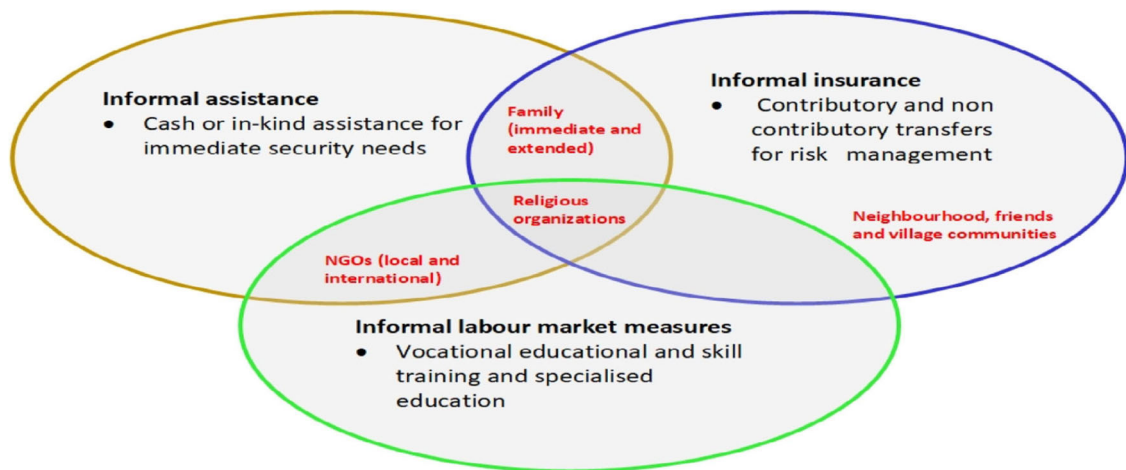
Informal assistance
• Cash or in-kind assistance for immediate security needs

Family (immediate and extended)

Informal insurance
• Contributory and non contributory transfers for risk management

Religious organizations

Neighbourhood, friends and village communities

NGOs (local and international)

Informal labour market measures
• Vocational educational and skill training and specialised education